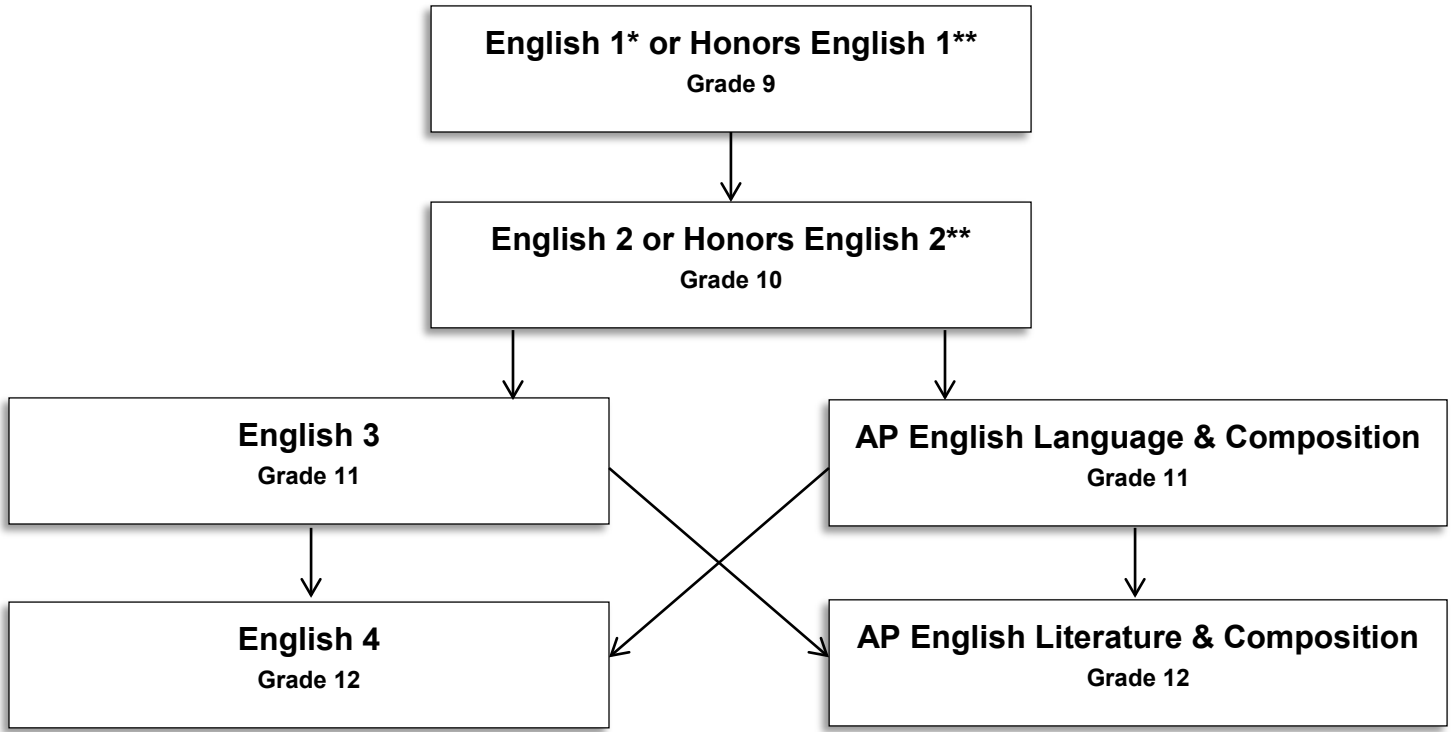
English 1* or Honors English 1**
Grade 9

English 2 or Honors English 2**
Grade 10

English 3
Grade 11

AP English Language & Composition
Grade 11

English 4
Grade 12

AP English Literature & Composition
Grade 12